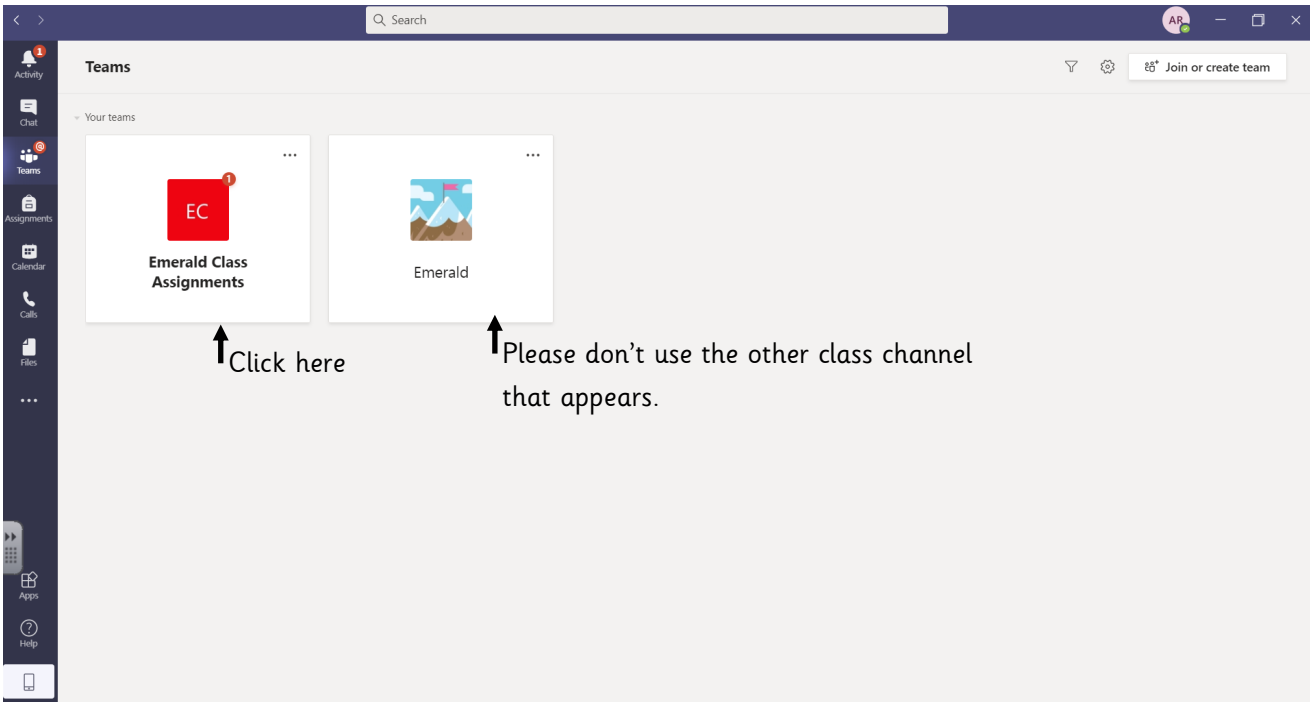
Search

AR

1 Activity

Chat

Teams

Assignments

Calendar

Calls

Files

...

Apps

Help

Teams

Join or create team

Your teams

...

EC 1

Emerald Class Assignments

...

Emerald

Click here

Please don't use the other class channel that appears.